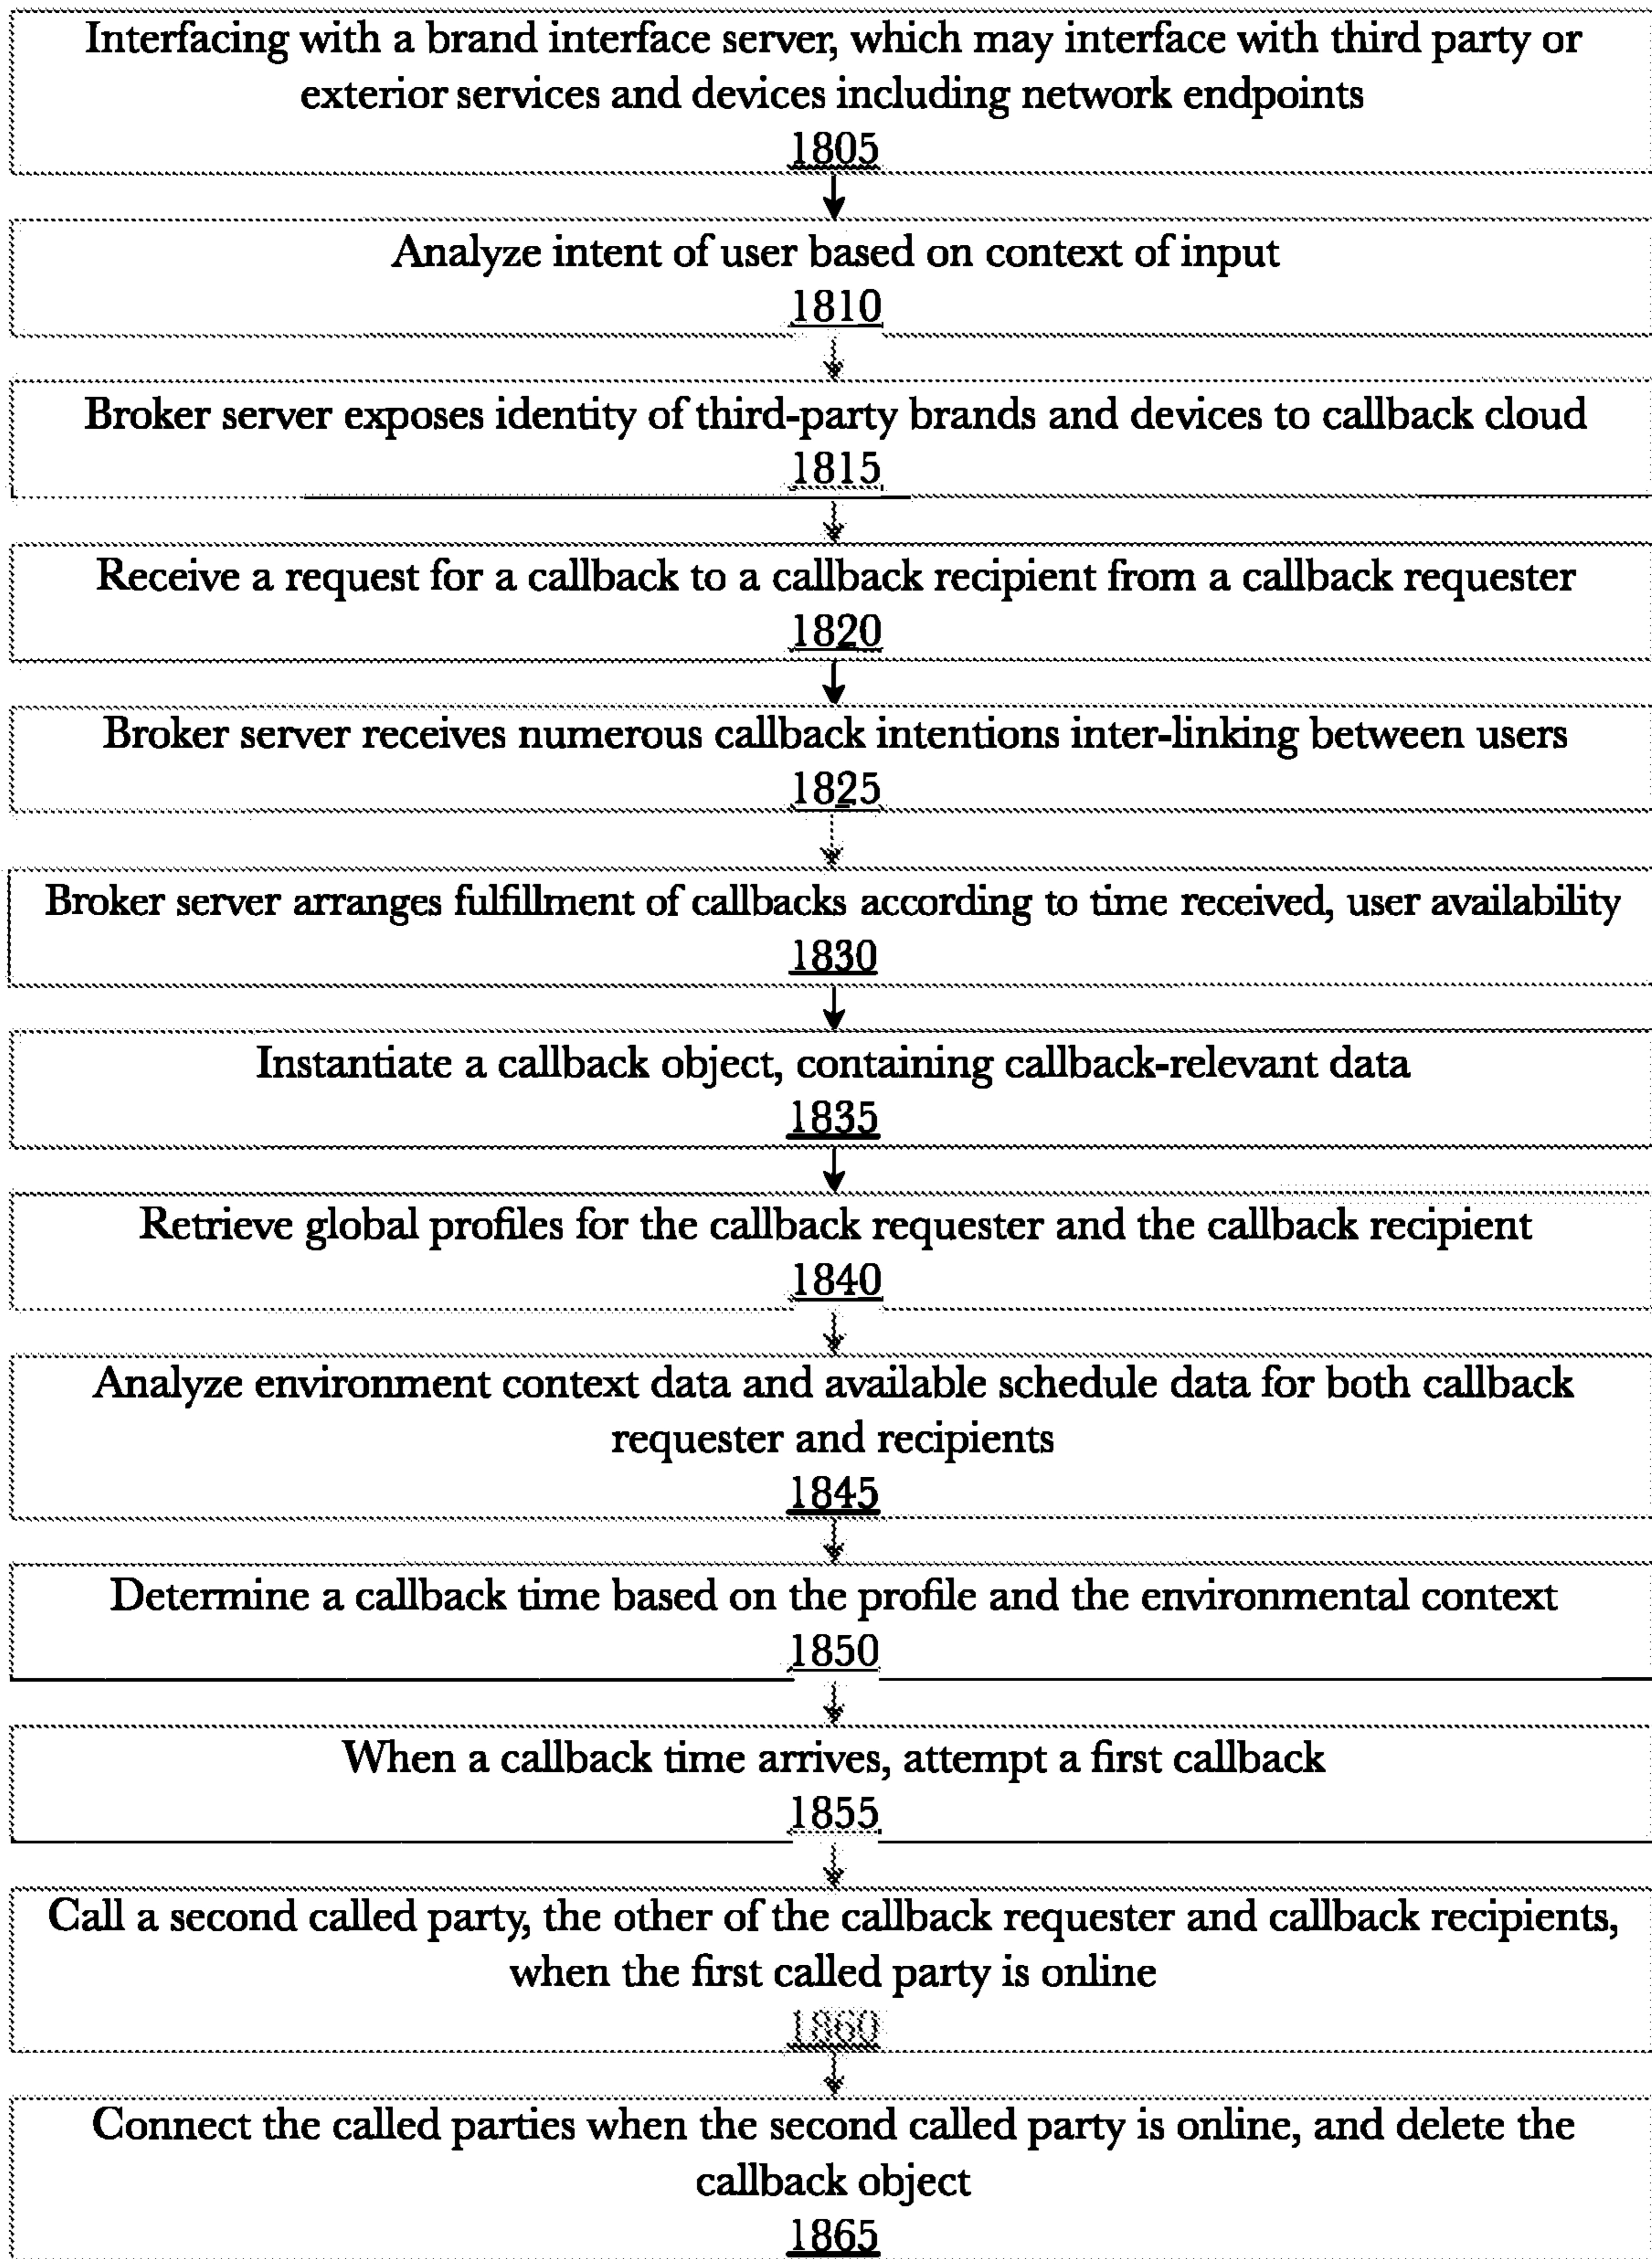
Interfacing with a brand interface server, which may interface with third party or exterior services and devices including network endpoints
1805

Analyze intent of user based on context of input
1810

Broker server exposes identity of third-party brands and devices to callback cloud
1815

Receive a request for a callback to a callback recipient from a callback requester
1820

Broker server receives numerous callback intentions inter-linking between users
1825

Broker server arranges fulfillment of callbacks according to time received, user availability
1830

Instantiate a callback object, containing callback-relevant data
1835

Retrieve global profiles for the callback requester and the callback recipient
1840

Analyze environment context data and available schedule data for both callback requester and recipients
1845

Determine a callback time based on the profile and the environmental context
1850

When a callback time arrives, attempt a first callback
1855

Call a second called party, the other of the callback requester and callback recipients, when the first called party is online
1860

Connect the called parties when the second called party is online, and delete the callback object
1865